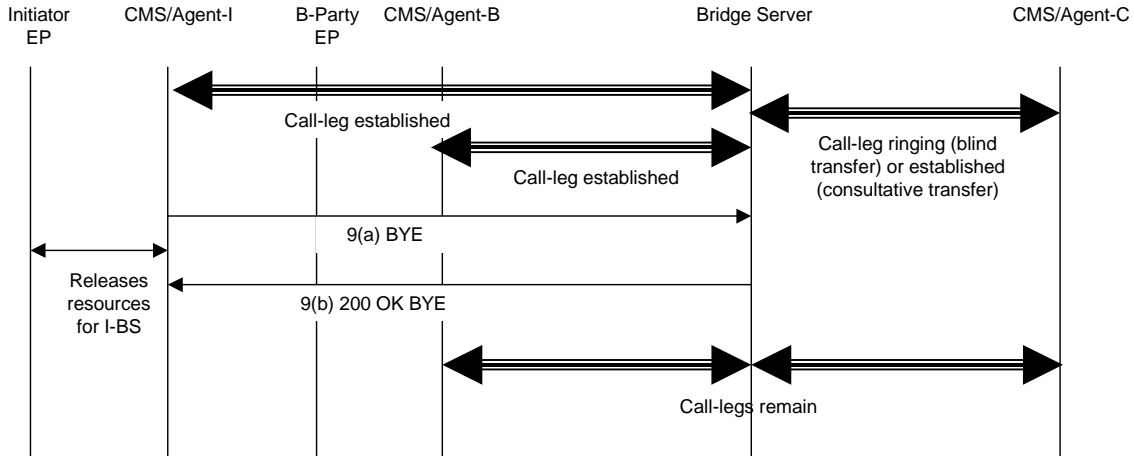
Initiator EP

CMS/Agent-I

B-Party EP

CMS/Agent-B

Bridge Server

CMS/Agent-C

Call-leg established

Call-leg ringing (blind transfer) or established (consultative transfer)

Call-leg established

9(a) BYE

Releases resources for I-BS

9(b) 200 OK BYE

Call-legs remain